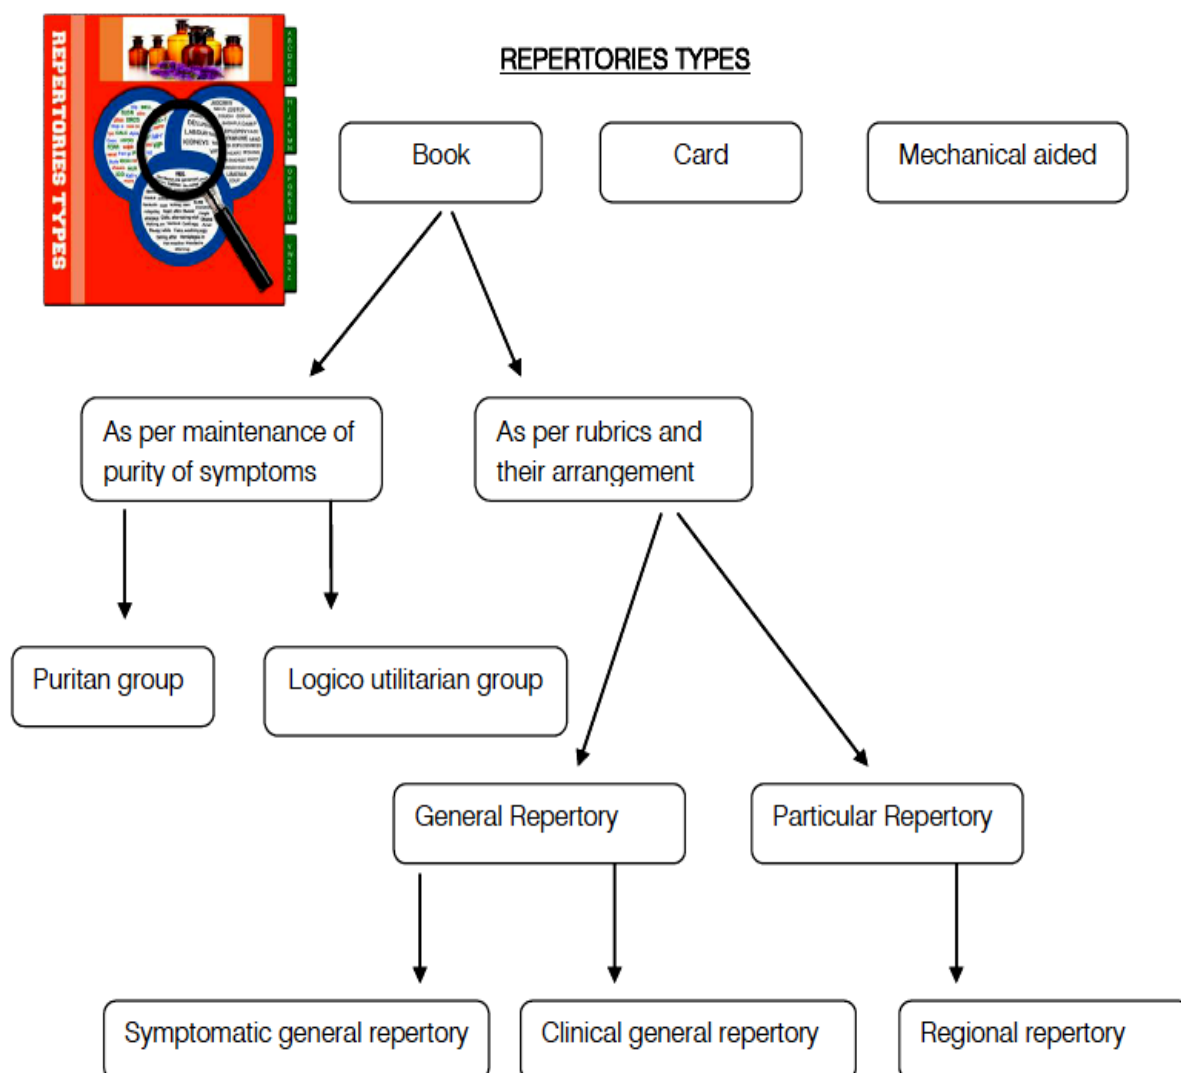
REPERTORIES TYPES

REPERTORIES TYPES

Book

Card

Mechanical aided

As per maintenance of purity of symptoms

As per rubrics and their arrangement

Puritan group

Logico utilitarian group

General Repertory

Particular Repertory

Symptomatic general repertory

Clinical general repertory

Regional repertory